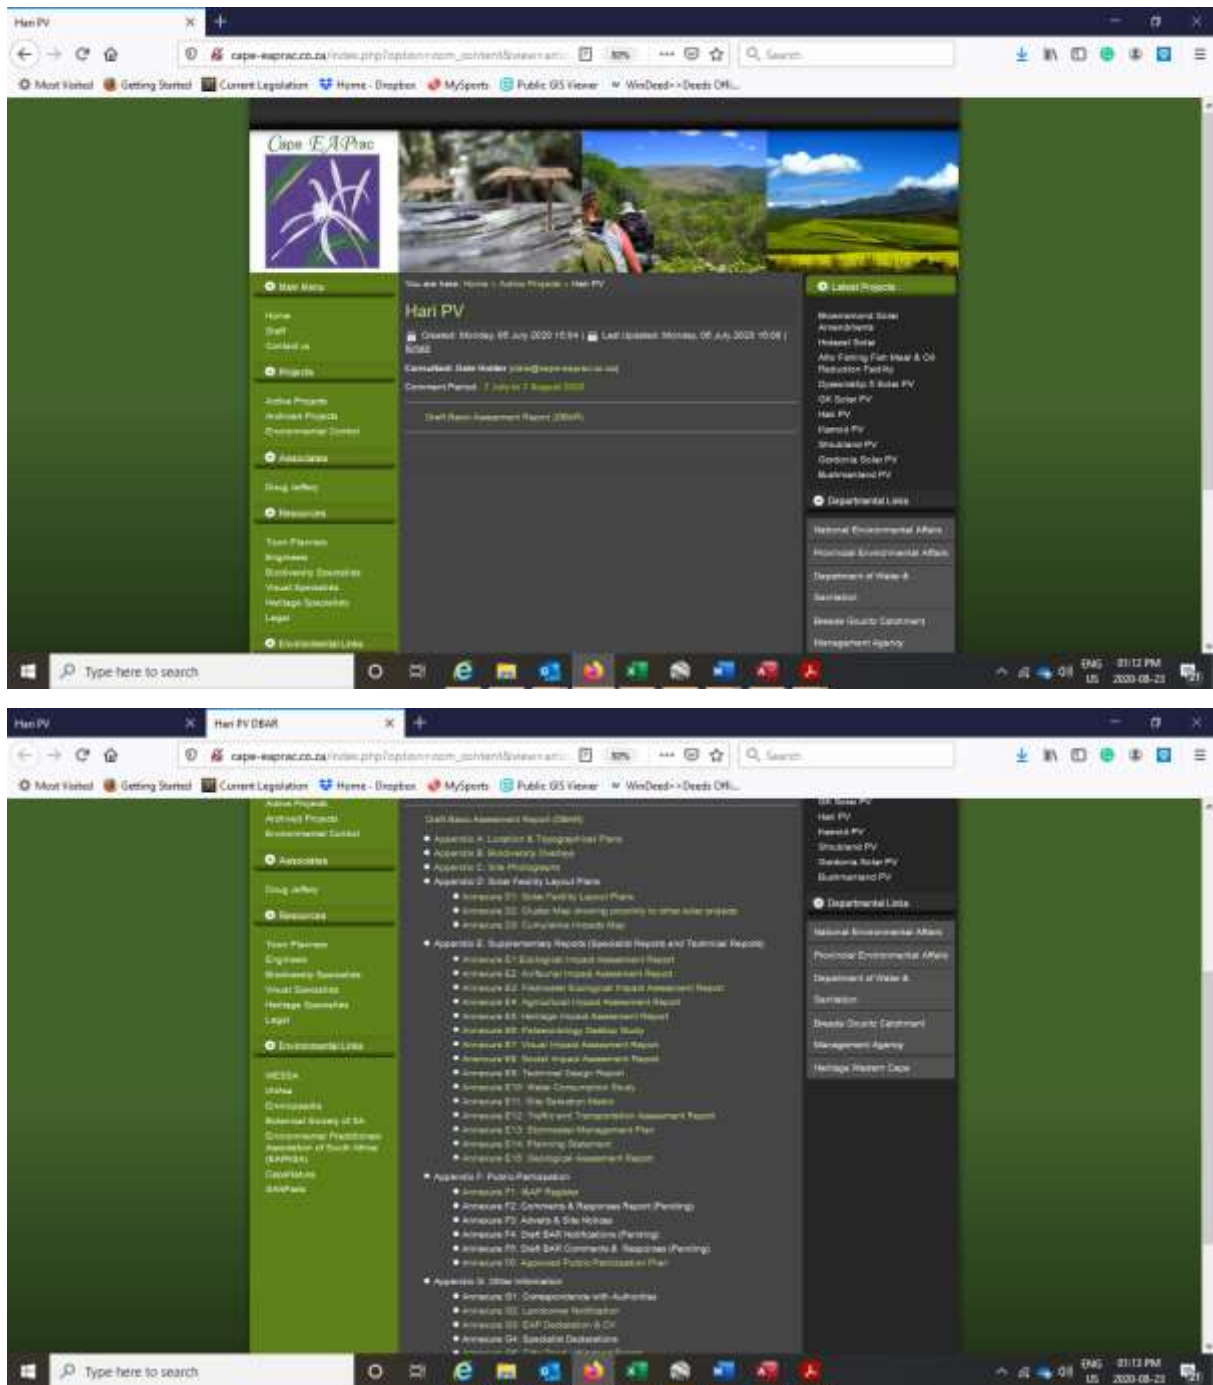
Hari PV

cape-eaprac.co.za/index.php?option=com_content&view=arti...

Most Visited  Getting Started  Current Legislation  Home - Dropbox  MySports  Public GIS Viewer  WinDeed+ > Deeds Offi...

Cape EAPrac

Main Menu
Home
Staff
Contact us

Projects
Active Projects
Archived Projects
Environmental Control

Associates
Doug Jeffery

Resources
Town Planners
Engineers
Biodiversity Specialists
Visual Specialists
Heritage Specialists
Legal

Environmental Links

You are here: Home > Active Projects > Hari PV

Hari PV

Created: Monday 06 July 2020 10:04 | Last Updated: Monday, 06 July 2020 10:06 | Rohald

Consultant: Dale Holder (dale@cape-eaprac.co.za)
Comment Period: 7 July to 7 August 2020

Draft Basic Assessment Report (DBAR)

Latest Projects
Boesmanland Solar Amendments
Hotazel Solar
Alfa Fishing Fish Meal & Oil Reduction Facility
Dyasonsklip 5 Solar PV
OK Solar PV
Hari PV
Hamrol PV
Struisland PV
Gordonia Solar PV
Bushmanland PV

Departmental Links
National Environmental Affairs
Provincial Environmental Affairs
Department of Water & Sanitation
Breede Gouritz Catchment Management Agency

Type here to search

ENG US 01:12 PM 2020-08-23

Hari PV  Hari PV DBAR

Active Projects
Archived Projects
Environmental Control

Associates
Doug Jeffery

Resources
Town Planners
Engineers
Biodiversity Specialists
Visual Specialists
Heritage Specialists
Legal

Environmental Links
WESSA
iHeba
Envirogeeks
Botanical Society of SA
Environmental Practitioners Association of South Africa (EAPASA)
CapeNature
SANParks

Draft Basic Assessment Report (DBAR)
• Appendix A: Location & Topographical Plans
• Appendix B: Biodiversity Overlays
• Appendix C: Site Photographs
• Appendix D: Solar Facility Layout Plans
  • Annexure D1: Solar Facility Layout Plans
  • Annexure D2: Cluster Map showing proximity to other solar projects
  • Annexure D3: Cumulative Impacts Map
• Appendix E: Supplementary Reports (Specialist Reports and Technical Reports)
  • Annexure E1: Ecological Impact Assessment Report
  • Annexure E2: Avifaunal Impact Assessment Report
  • Annexure E3: Freshwater Ecological Impact Assessment Report
  • Annexure E4: Agricultural Impact Assessment Report
  • Annexure E5: Heritage Impact Assessment Report
  • Annexure E6: Palaeontology Desktop Study
  • Annexure E7: Visual Impact Assessment Report
  • Annexure E8: Social Impact Assessment Report
  • Annexure E9: Technical Design Report
  • Annexure E10: Water Consumption Study
  • Annexure E11: Site Selection Matrix
  • Annexure E12: Traffic and Transportation Assessment Report
  • Annexure E13: Stormwater Management Plan
  • Annexure E14: Planning Statement
  • Annexure E15: Geological Assessment Report
• Appendix F: Public Participation
  • Annexure F1: I&AP Register
  • Annexure F2: Comments & Responses Report (Pending)
  • Annexure F3: Adverts & Site Notices
  • Annexure F4: Draft BAR Notifications (Pending)
  • Annexure F5: Draft BAR Comments & Responses (Pending)
  • Annexure F6: Approved Public Participation Plan
• Appendix G: Other Information
  • Annexure G1: Correspondence with Authorities
  • Annexure G2: Landowner Notification
  • Annexure G3: EAP Declaration & CV
  • Annexure G4: Specialist Declarations
  • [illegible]

OK Solar PV
Hari PV
Hamrol PV
Struisland PV
Gordonia Solar PV
Bushmanland PV

Departmental Links
National Environmental Affairs
Provincial Environmental Affairs
Department of Water & Sanitation
Breede Gouritz Catchment Management Agency
Heritage Western Cape

Type here to search

ENG US 01:13 PM 2020-08-23